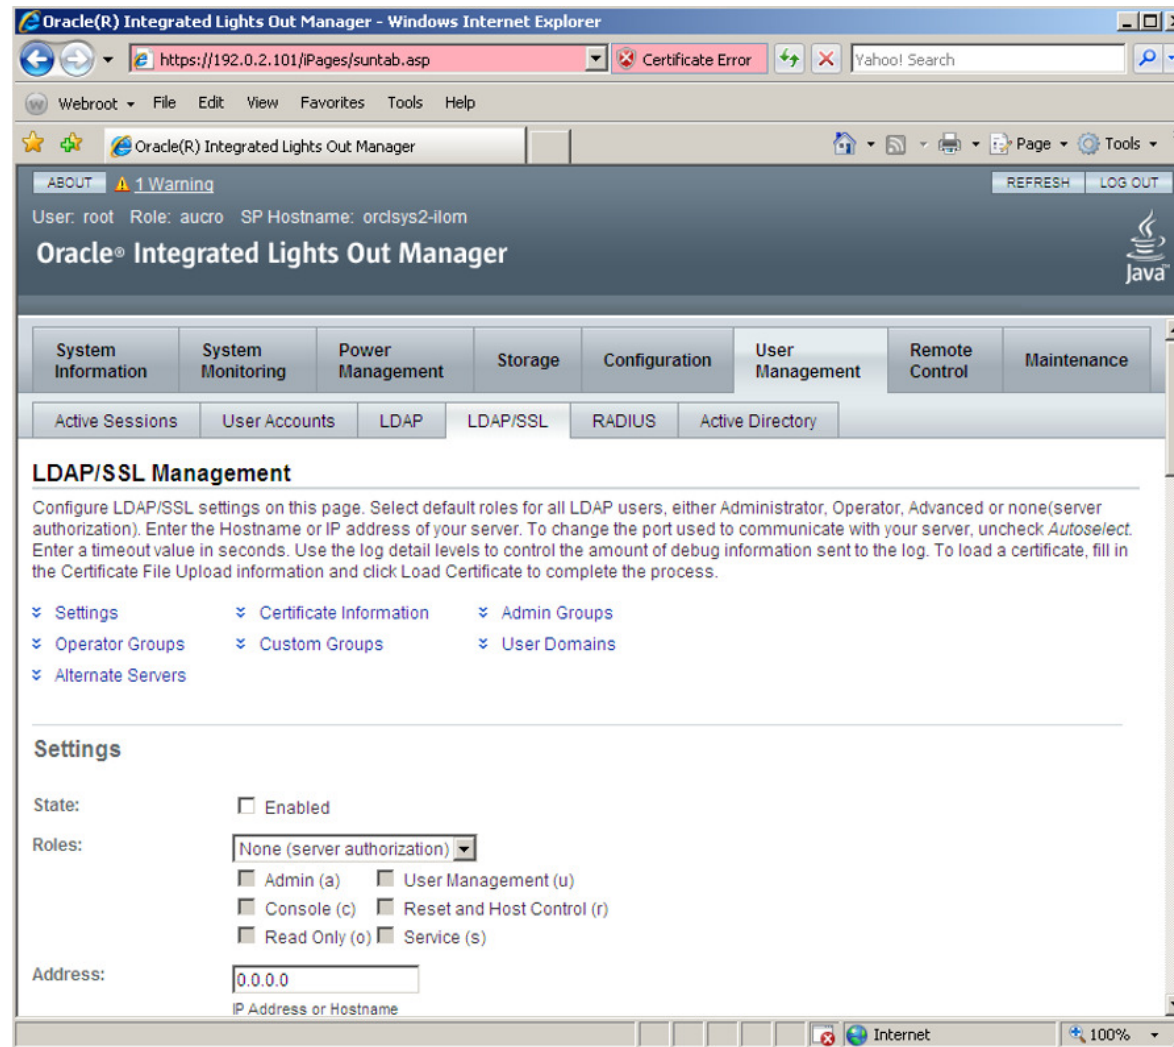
Oracle(R) Integrated Lights Out Manager - Windows Internet Explorer

https://192.0.2.101/iPages/suntab.asp Certificate Error Yahoo! Search

Webroot File Edit View Favorites Tools Help

Oracle(R) Integrated Lights Out Manager

Page Tools

ABOUT 1 Warning REFRESH LOG OUT

User: root Role: aucro SP Hostname: orclsys2-ilom

Oracle® Integrated Lights Out Manager

Java

System Information | System Monitoring | Power Management | Storage | Configuration | User Management | Remote Control | Maintenance

Active Sessions | User Accounts | LDAP | LDAP/SSL | RADIUS | Active Directory

LDAP/SSL Management

Configure LDAP/SSL settings on this page. Select default roles for all LDAP users, either Administrator, Operator, Advanced or none(server authorization). Enter the Hostname or IP address of your server. To change the port used to communicate with your server, uncheck Autoselect. Enter a timeout value in seconds. Use the log detail levels to control the amount of debug information sent to the log. To load a certificate, fill in the Certificate File Upload information and click Load Certificate to complete the process.

Settings
Certificate Information
Admin Groups
Operator Groups
Custom Groups
User Domains
Alternate Servers

Settings

State: Enabled

Roles: None (server authorization)

Admin (a) User Management (u)
Console (c) Reset and Host Control (r)
Read Only (o) Service (s)

Address: 0.0.0.0
IP Address or Hostname

Internet 100%